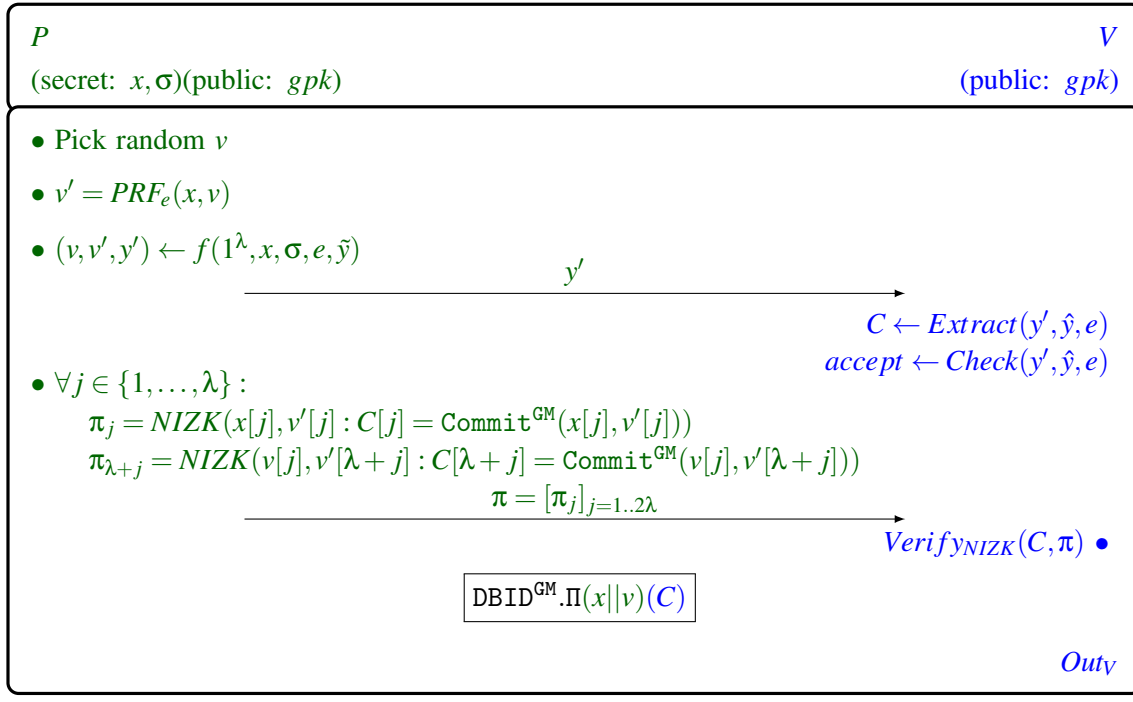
$P$

$V$

(secret: $x, \sigma$)(public: $gpk$)

(public: $gpk$)

• Pick random $v$

• $v' = PRF_e(x, v)$

• $(v, v', y') \leftarrow f(1^{\lambda}, x, \sigma, e, \tilde{y})$

$y'$

$C \leftarrow Extract(y', \hat{y}, e)$

$accept \leftarrow Check(y', \hat{y}, e)$

• $\forall j \in \{1, \ldots, \lambda\}$ :

$\pi_j = NIZK(x[j], v'[j] : C[j] = \texttt{Commit}^{\texttt{GM}}(x[j], v'[j]))$

$\pi_{\lambda+j} = NIZK(v[j], v'[\lambda+j] : C[\lambda+j] = \texttt{Commit}^{\texttt{GM}}(v[j], v'[\lambda+j]))$

$\pi = [\pi_j]_{j=1..2\lambda}$

$Verify_{NIZK}(C, \pi)$ •

$\texttt{DBID}^{\texttt{GM}}.\Pi(x||v)(C)$

$Out_V$